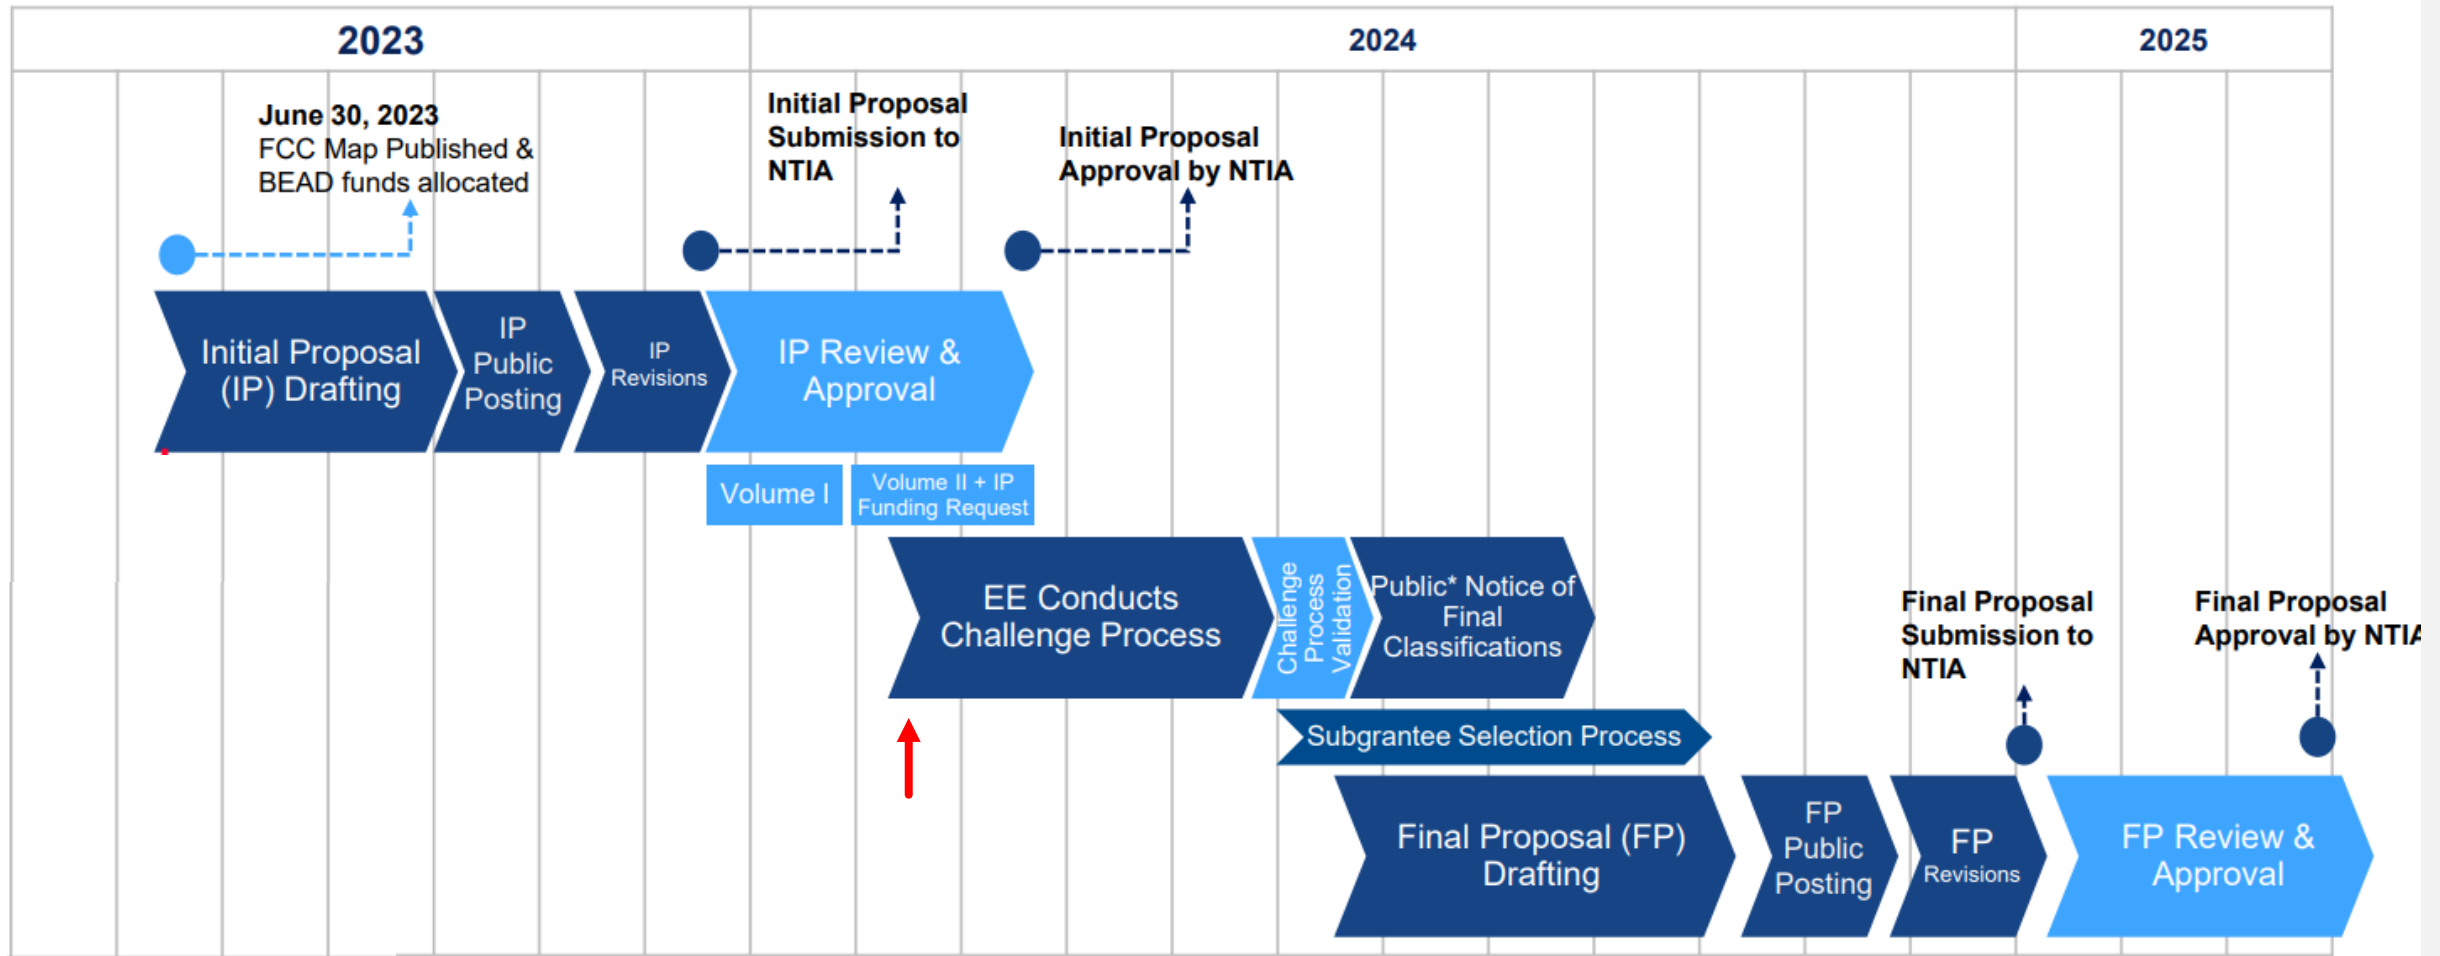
| 2023 | 2024 | 2025 |
|---|---|---|

**June 30, 2023**
FCC Map Published & BEAD funds allocated

**Initial Proposal Submission to NTIA**

**Initial Proposal Approval by NTIA**

Initial Proposal (IP) Drafting

IP Public Posting

IP Revisions

IP Review & Approval

Volume I

Volume II + IP Funding Request

EE Conducts Challenge Process

Challenge Process Validation

Public* Notice of Final Classifications

**Final Proposal Submission to NTIA**

**Final Proposal Approval by NTIA**

Subgrantee Selection Process

Final Proposal (FP) Drafting

FP Public Posting

FP Revisions

FP Review & Approval